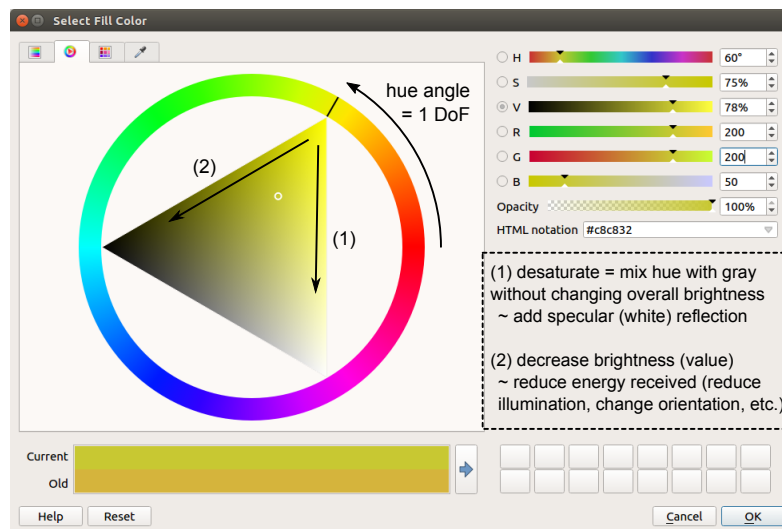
Select Fill Color

hue angle
= 1 DoF

(2)

(1)

H 60°
S 75%
V 78%
R 200
G 200
B 50
Opacity 100%
HTML notation #c8c832

(1) desaturate = mix hue with gray without changing overall brightness
~ add specular (white) reflection

(2) decrease brightness (value)
~ reduce energy received (reduce illumination, change orientation, etc.)

Current
Old

Help
Reset
Cancel
OK